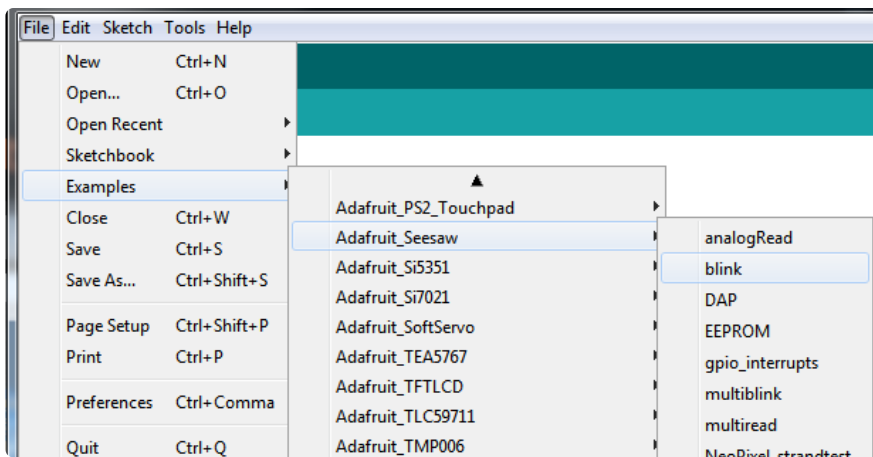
File Edit Sketch Tools Help

New Ctrl+N
Open... Ctrl+O
Open Recent
Sketchbook
Examples
Close Ctrl+W
Save Ctrl+S
Save As... Ctrl+Shift+S
Page Setup Ctrl+Shift+P
Print Ctrl+P
Preferences Ctrl+Comma
Quit Ctrl+Q

Adafruit_PS2_Touchpad
Adafruit_Seesaw
Adafruit_Si5351
Adafruit_Si7021
Adafruit_SoftServo
Adafruit_TEA5767
Adafruit_TFTLCD
Adafruit_TLC59711
Adafruit_TMP006

analogRead
blink
DAP
EEPROM
gpio_interrupts
multiblink
multiread
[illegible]